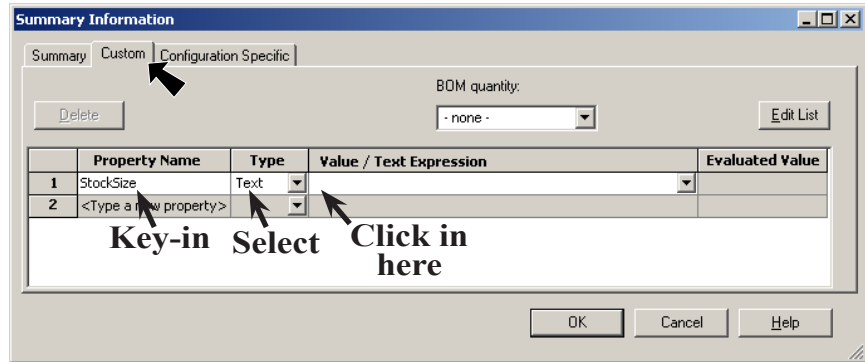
Summary Information

Summary | Custom | Configuration Specific

BOM quantity:

Delete

- none -

Edit List

| | Property Name | Type | Value / Text Expression | Evaluated Value |
|---|---|---|---|---|
| 1 | StockSize | Text | | |
| 2 | <Type a new property> | | | |

Key-in Select Click in here

OK Cancel Help